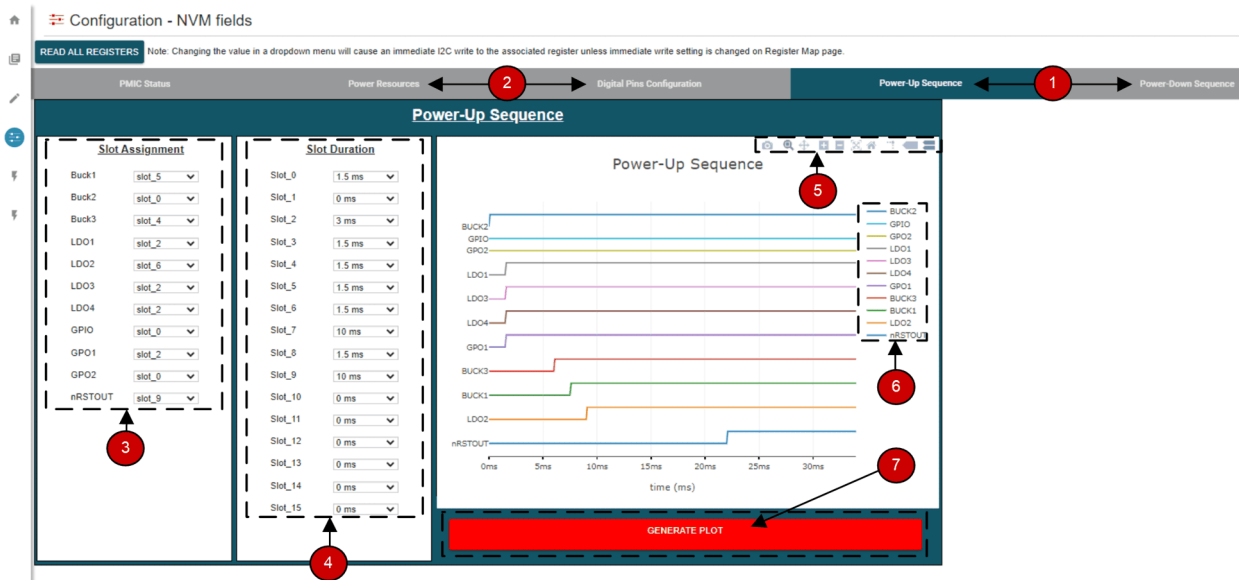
Configuration - NVM fields

READ ALL REGISTERS Note: Changing the value in a dropdown menu will cause an immediate I2C write to the associated register unless immediate write setting is changed on Register Map page.

PMIC Status Power Resources 2 Digital Pins Configuration Power-Up Sequence 1 Power-Down Sequence

Power-Up Sequence

Slot Assignment

| | |
|---|---|
| Buck1 | slot_5 |
| Buck2 | slot_0 |
| Buck3 | slot_4 |
| LDO1 | slot_2 |
| LDO2 | slot_6 |
| LDO3 | slot_2 |
| LDO4 | slot_2 |
| GPIO | slot_0 |
| GPO1 | slot_2 |
| GPO2 | slot_0 |
| nRSTOUT | slot_9 |

3

Slot Duration

| | |
|---|---|
| Slot_0 | 1.5 ms |
| Slot_1 | 0 ms |
| Slot_2 | 3 ms |
| Slot_3 | 1.5 ms |
| Slot_4 | 1.5 ms |
| Slot_5 | 1.5 ms |
| Slot_6 | 1.5 ms |
| Slot_7 | 10 ms |
| Slot_8 | 1.5 ms |
| Slot_9 | 10 ms |
| Slot_10 | 0 ms |
| Slot_11 | 0 ms |
| Slot_12 | 0 ms |
| Slot_13 | 0 ms |
| Slot_14 | 0 ms |
| Slot_15 | 0 ms |

4

Power-Up Sequence

5

BUCK2
GPIO
GPO2
LDO1
LDO3
LDO4
GPO1
BUCK3
BUCK1
LDO2
nRSTOUT

0ms 5ms 10ms 15ms 20ms 25ms 30ms

time (ms)

BUCK2
GPIO
GPO2
LDO1
LDO3
LDO4
GPO1
BUCK3
BUCK1
LDO2
nRSTOUT

6

7

GENERATE PLOT